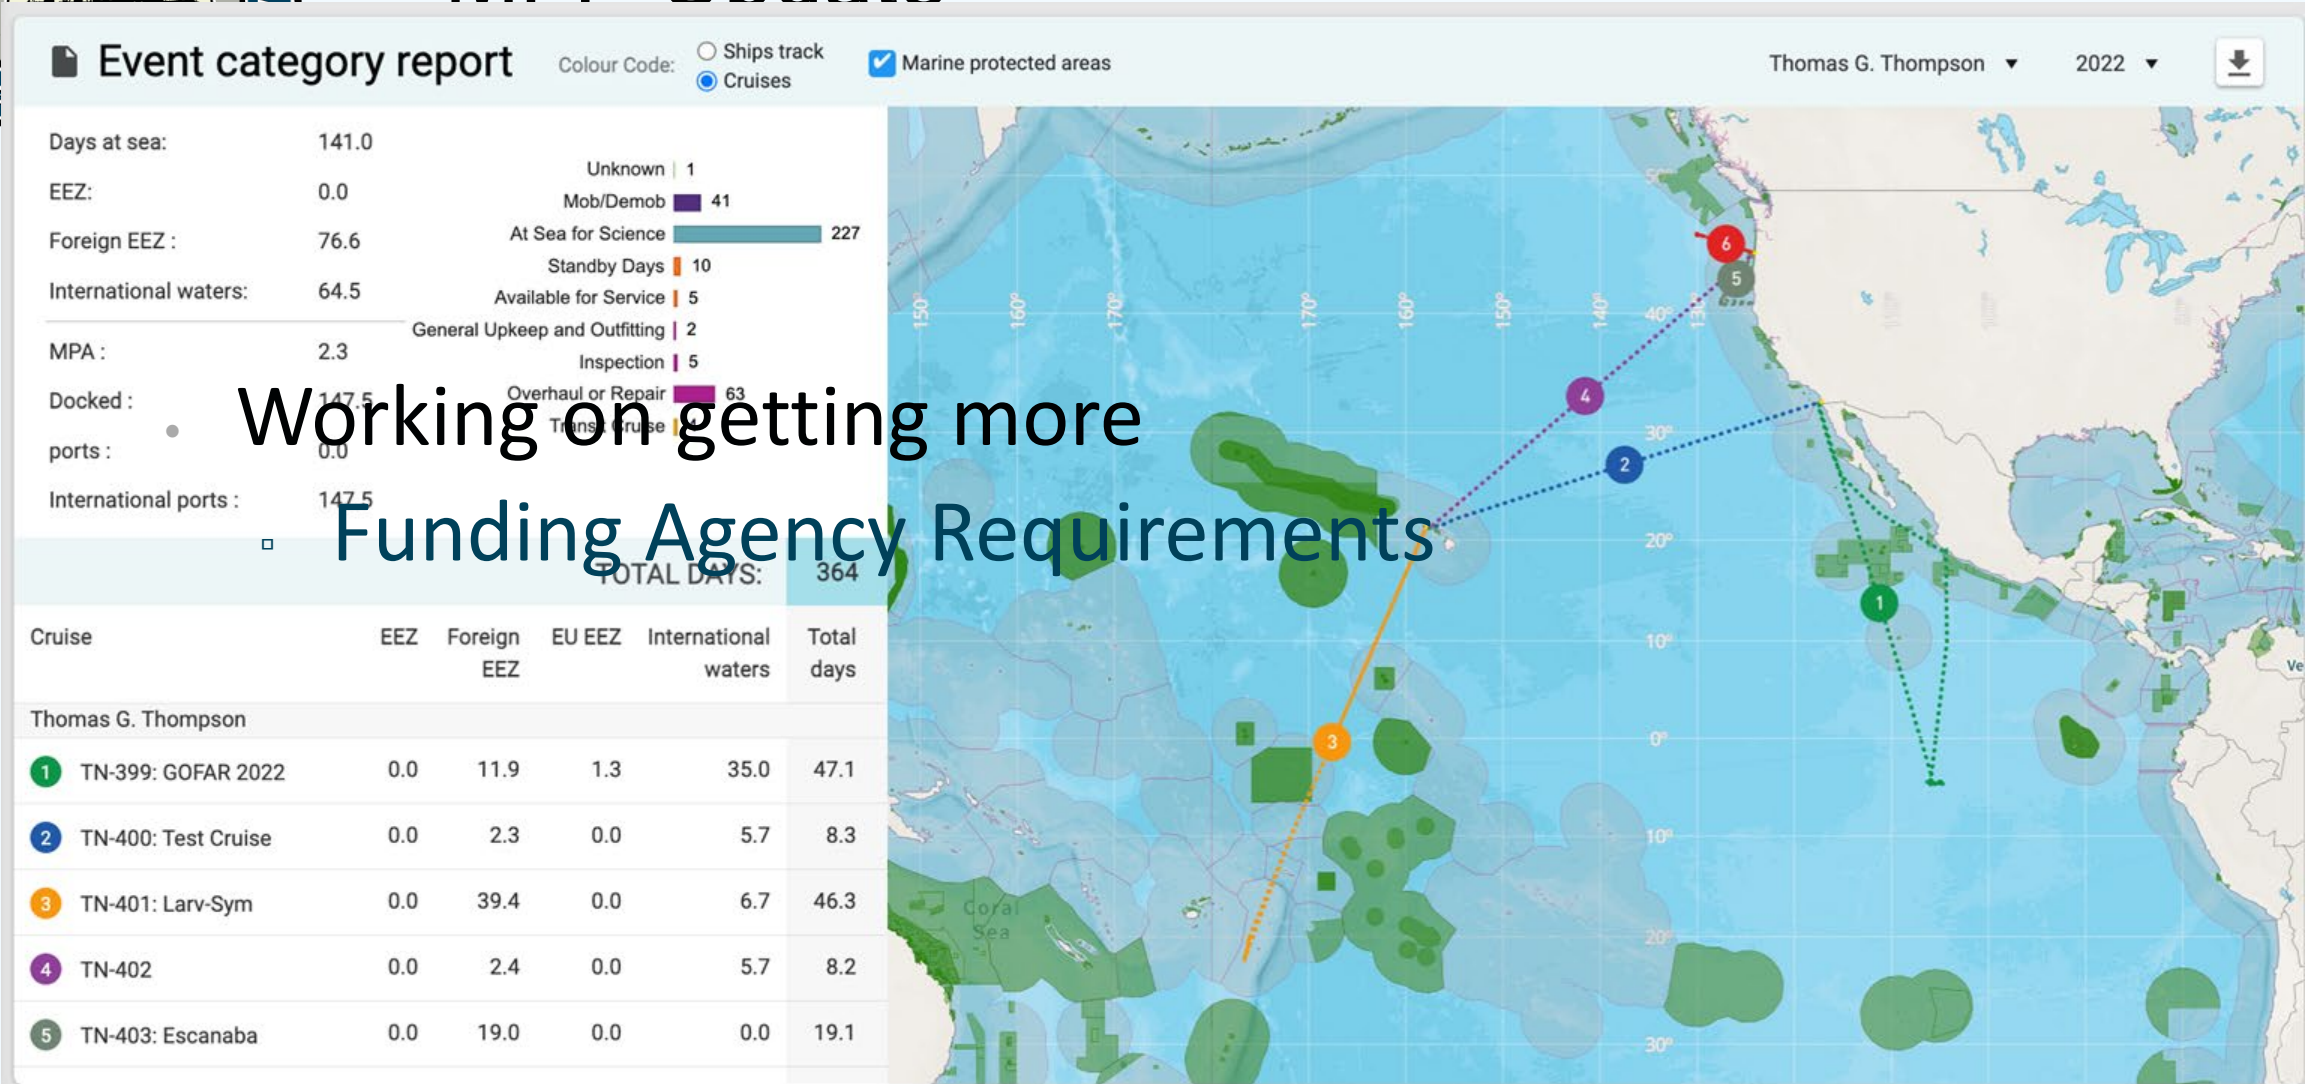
Event category report

Colour Code: Ships track Cruises

Marine protected areas

Thomas G. Thompson ▼ 2022 ▼

Days at sea: 141.0
EEZ: 0.0
Foreign EEZ : 76.6
International waters: 64.5
MPA : 2.3
Docked : 147.5
ports : 0.0
International ports : 147.5

Unknown 1
Mob/Demob 41
At Sea for Science 227
Standby Days 10
Available for Service 5
General Upkeep and Outfitting 2
Inspection 5
Overhaul or Repair 63
Transit Cruise

Working on getting more

Funding Agency Requirements

TOTAL DAYS: 364

| Cruise | EEZ | Foreign EEZ | EU EEZ | International waters | Total days |
|---|---|---|---|---|---|
| Thomas G. Thompson | | | | | |
| 1 TN-399: GOFAR 2022 | 0.0 | 11.9 | 1.3 | 35.0 | 47.1 |
| 2 TN-400: Test Cruise | 0.0 | 2.3 | 0.0 | 5.7 | 8.3 |
| 3 TN-401: Larv-Sym | 0.0 | 39.4 | 0.0 | 6.7 | 46.3 |
| 4 TN-402 | 0.0 | 2.4 | 0.0 | 5.7 | 8.2 |
| 5 TN-403: Escanaba | 0.0 | 19.0 | 0.0 | 0.0 | 19.1 |

150° 160° 170° 170° 160° 150° 140° 130° 40° 30° 20° 10° 0° 10° 20° 30°

6 5 4 2 1 3

Coral Sea

Ve